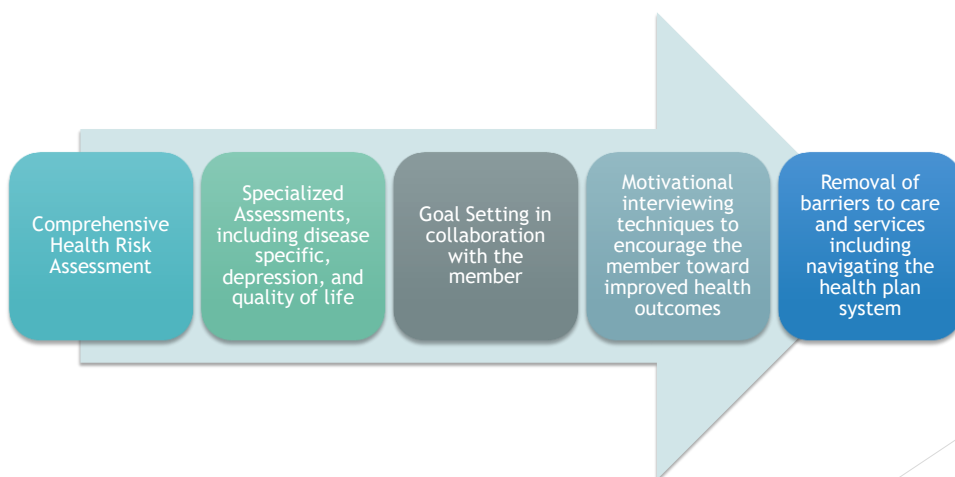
Comprehensive Health Risk Assessment

Specialized Assessments, including disease specific, depression, and quality of life

Goal Setting in collaboration with the member

Motivational interviewing techniques to encourage the member toward improved health outcomes

Removal of barriers to care and services including navigating the health plan system